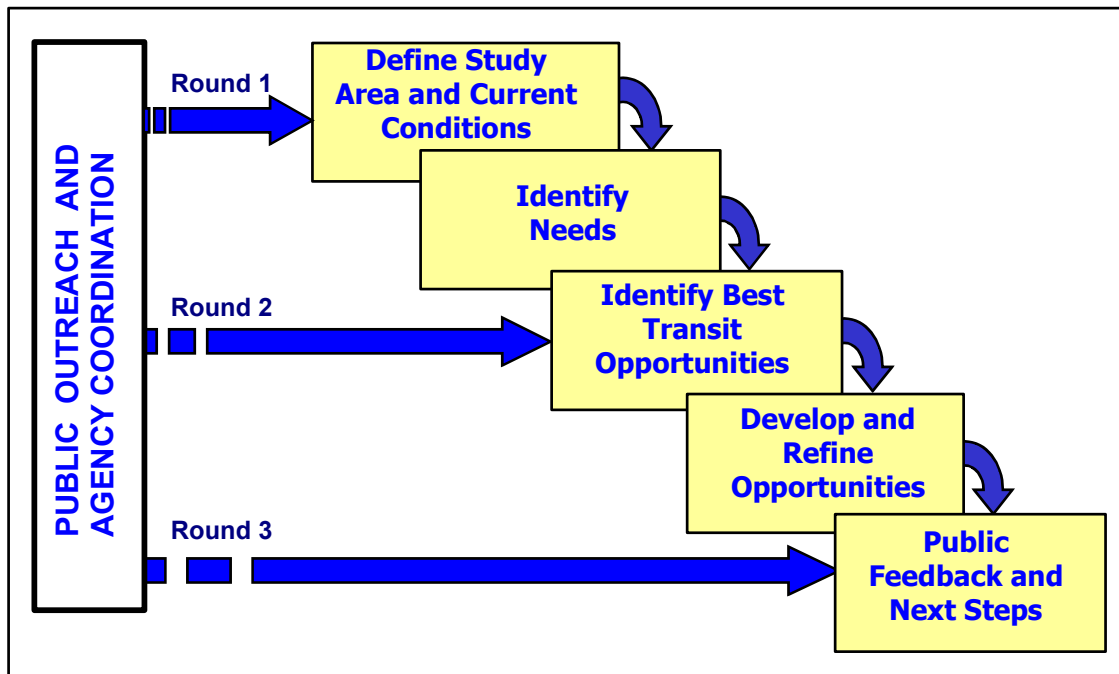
PUBLIC OUTREACH AND AGENCY COORDINATION

Round 1

Define Study Area and Current Conditions

Identify Needs

Round 2

Identify Best Transit Opportunities

Develop and Refine Opportunities

Round 3

Public Feedback and Next Steps